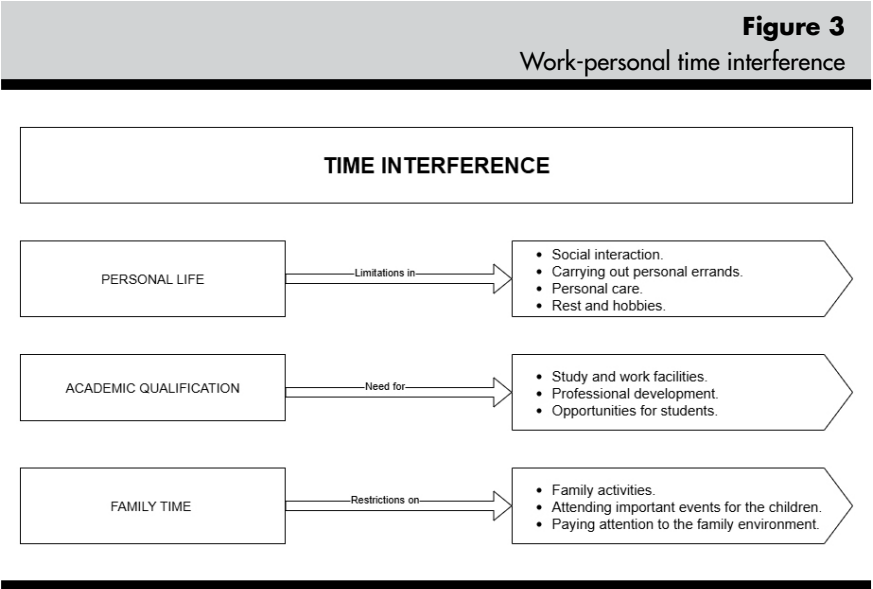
**Figure 3**
Work-personal time interference

TIME INTERFERENCE

PERSONAL LIFE

Limitations in

- Social interaction.
- Carrying out personal errands.
- Personal care.
- Rest and hobbies.

ACADEMIC QUALIFICATION

Need for

- Study and work facilities.
- Professional development.
- Opportunities for students.

FAMILY TIME

Restrictions on

- Family activities.
- Attending important events for the children.
- Paying attention to the family environment.